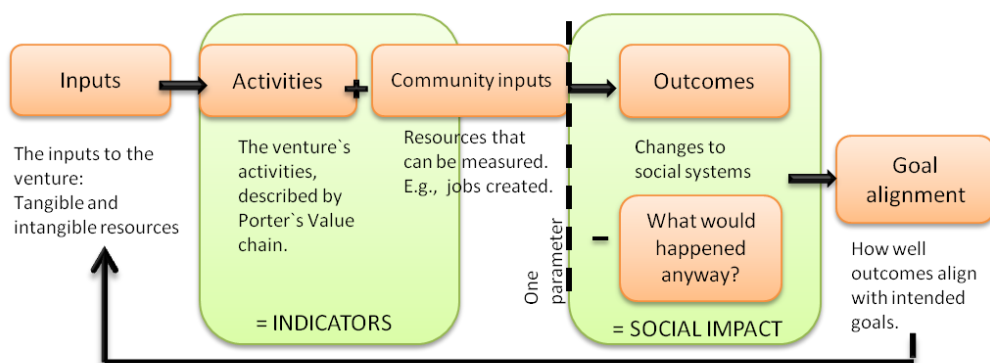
Inputs

The inputs to the venture: Tangible and intangible resources

Activities

The venture`s activities, described by Porter`s Value chain.

+

Community inputs

Resources that can be measured. E.g., jobs created.

= INDICATORS

One parameter

Outcomes

Changes to social systems

–

What would happened anyway?

= SOCIAL IMPACT

Goal alignment

How well outcomes align with intended goals.